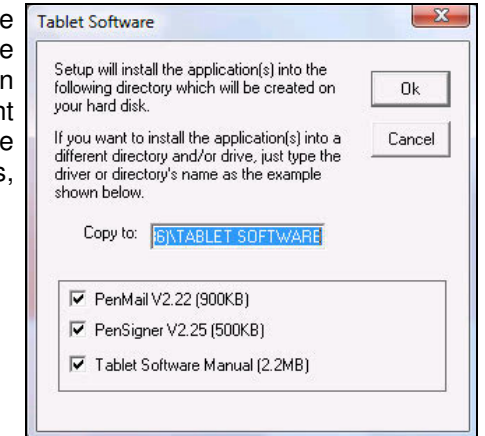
e
e
n
nt
e
s,

Tablet Software

Setup will install the application(s) into the following directory which will be created on your hard disk.

If you want to install the application(s) into a different directory and/or drive, just type the driver or directory's name as the example shown below.

Ok

Cancel

Copy to: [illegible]6)\TABLET SOFTWARE

PenMail V2.22 (900KB)

PenSigner V2.25 (500KB)

Tablet Software Manual (2.2MB)